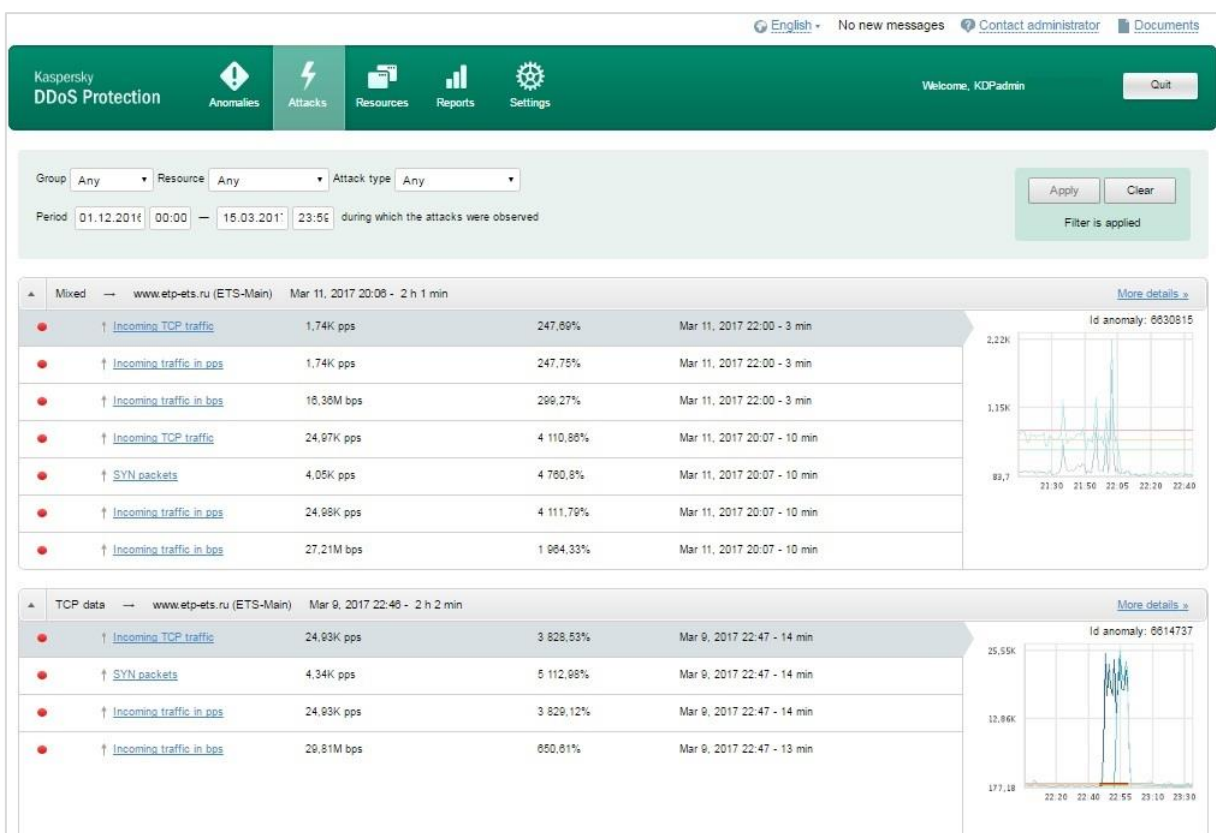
English ▾ No new messages Contact administrator Documents

Kaspersky
DDoS Protection

Anomalies Attacks Resources Reports Settings

Welcome, KDPadmin

Quit

Group Any ▾ Resource Any ▾ Attack type Any ▾

Period 01.12.2016 00:00 — 15.03.2017 23:59 during which the attacks were observed

Apply Clear

Filter is applied

▲ Mixed → www.etp-ets.ru (ETS-Main) Mar 11, 2017 20:06 - 2 h 1 min

More details »

| | | | | |
|---|---|---|---|---|
| ● | ↑ Incoming TCP traffic | 1,74K pps | 247,69% | Mar 11, 2017 22:00 - 3 min |
| ● | ↑ Incoming traffic in pps | 1,74K pps | 247,75% | Mar 11, 2017 22:00 - 3 min |
| ● | ↑ Incoming traffic in bps | 16,36M bps | 299,27% | Mar 11, 2017 22:00 - 3 min |
| ● | ↑ Incoming TCP traffic | 24,97K pps | 4 110,86% | Mar 11, 2017 20:07 - 10 min |
| ● | ↑ SYN packets | 4,05K pps | 4 760,8% | Mar 11, 2017 20:07 - 10 min |
| ● | ↑ Incoming traffic in pps | 24,98K pps | 4 111,79% | Mar 11, 2017 20:07 - 10 min |
| ● | ↑ Incoming traffic in bps | 27,21M bps | 1 964,33% | Mar 11, 2017 20:07 - 10 min |

Id anomaly: 6630815

2,22K
1,15K
83,7
21:30 21:50 22:05 22:20 22:40

▲ TCP data → www.etp-ets.ru (ETS-Main) Mar 9, 2017 22:46 - 2 h 2 min

More details »

| | | | | |
|---|---|---|---|---|
| ● | ↑ Incoming TCP traffic | 24,93K pps | 3 828,53% | Mar 9, 2017 22:47 - 14 min |
| ● | ↑ SYN packets | 4,34K pps | 5 112,98% | Mar 9, 2017 22:47 - 14 min |
| ● | ↑ Incoming traffic in pps | 24,93K pps | 3 829,12% | Mar 9, 2017 22:47 - 14 min |
| ● | ↑ Incoming traffic in bps | 29,81M bps | 650,61% | Mar 9, 2017 22:47 - 13 min |

Id anomaly: 6614737

25,55K
12,86K
177,18
22:20 22:40 22:55 23:10 23:30